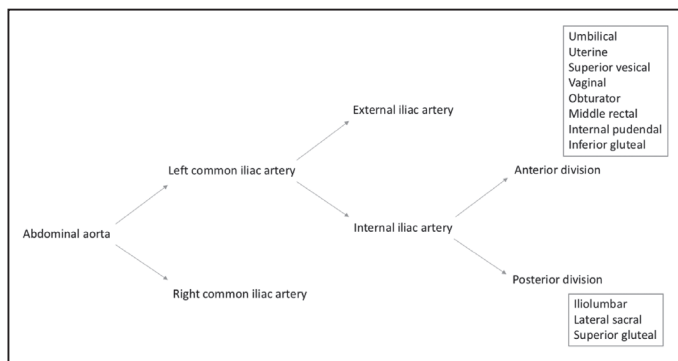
Umbilical
Uterine
Superior vesical
Vaginal
Obturator
Middle rectal
Internal pudendal
Inferior gluteal

External iliac artery

Left common iliac artery

Anterior division

Abdominal aorta

Internal iliac artery

Posterior division

Right common iliac artery

Iliolumbar
Lateral sacral
Superior gluteal